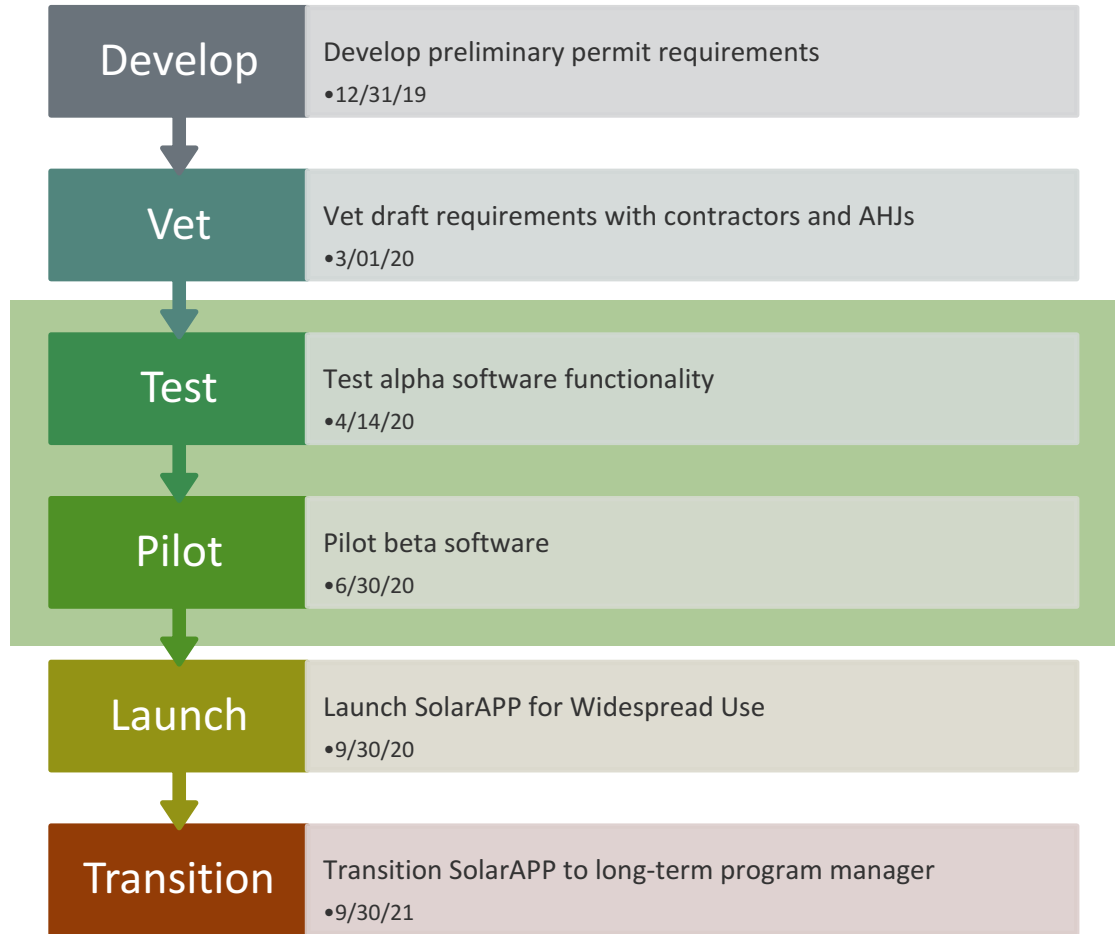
Develop

Develop preliminary permit requirements
•12/31/19

Vet

Vet draft requirements with contractors and AHJs
•3/01/20

Test

Test alpha software functionality
•4/14/20

Pilot

Pilot beta software
•6/30/20

Launch

Launch SolarAPP for Widespread Use
•9/30/20

Transition

Transition SolarAPP to long-term program manager
•9/30/21